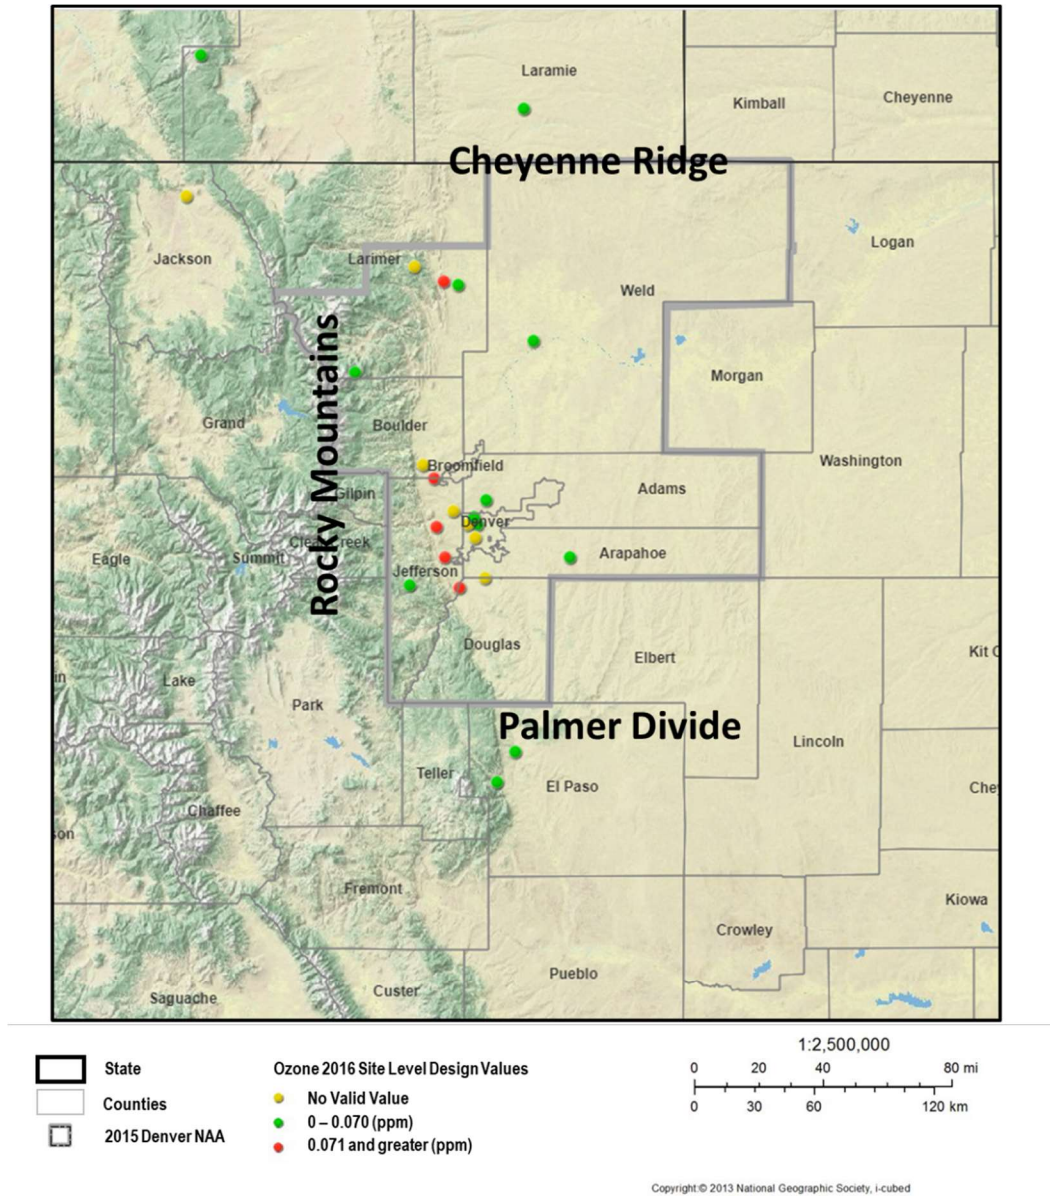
Laramie
Kimball
Cheyenne
Cheyenne Ridge
Logan
Jackson
Larimer
Weld
Rocky Mountains
Morgan
Grand
Boulder
Broomfield
Washington
Gilpin
Adams
Denver
Eagle
Summit
Clear Creek
Arapahoe
Jefferson
Douglas
Elbert
Kit C
in
Lake
Park
Palmer Divide
Lincoln
Teller
El Paso
Che
Chaffee
son
Fremont
Kiowa
Crowley
Pueblo
Saguache
Custer

State
Counties
2015 Denver NAA
Ozone 2016 Site Level Design Values
No Valid Value
0 – 0.070 (ppm)
0.071 and greater (ppm)

1:2,500,000
0 20 40 80 mi
0 30 60 120 km

Copyright:© 2013 National Geographic Society, i-cubed